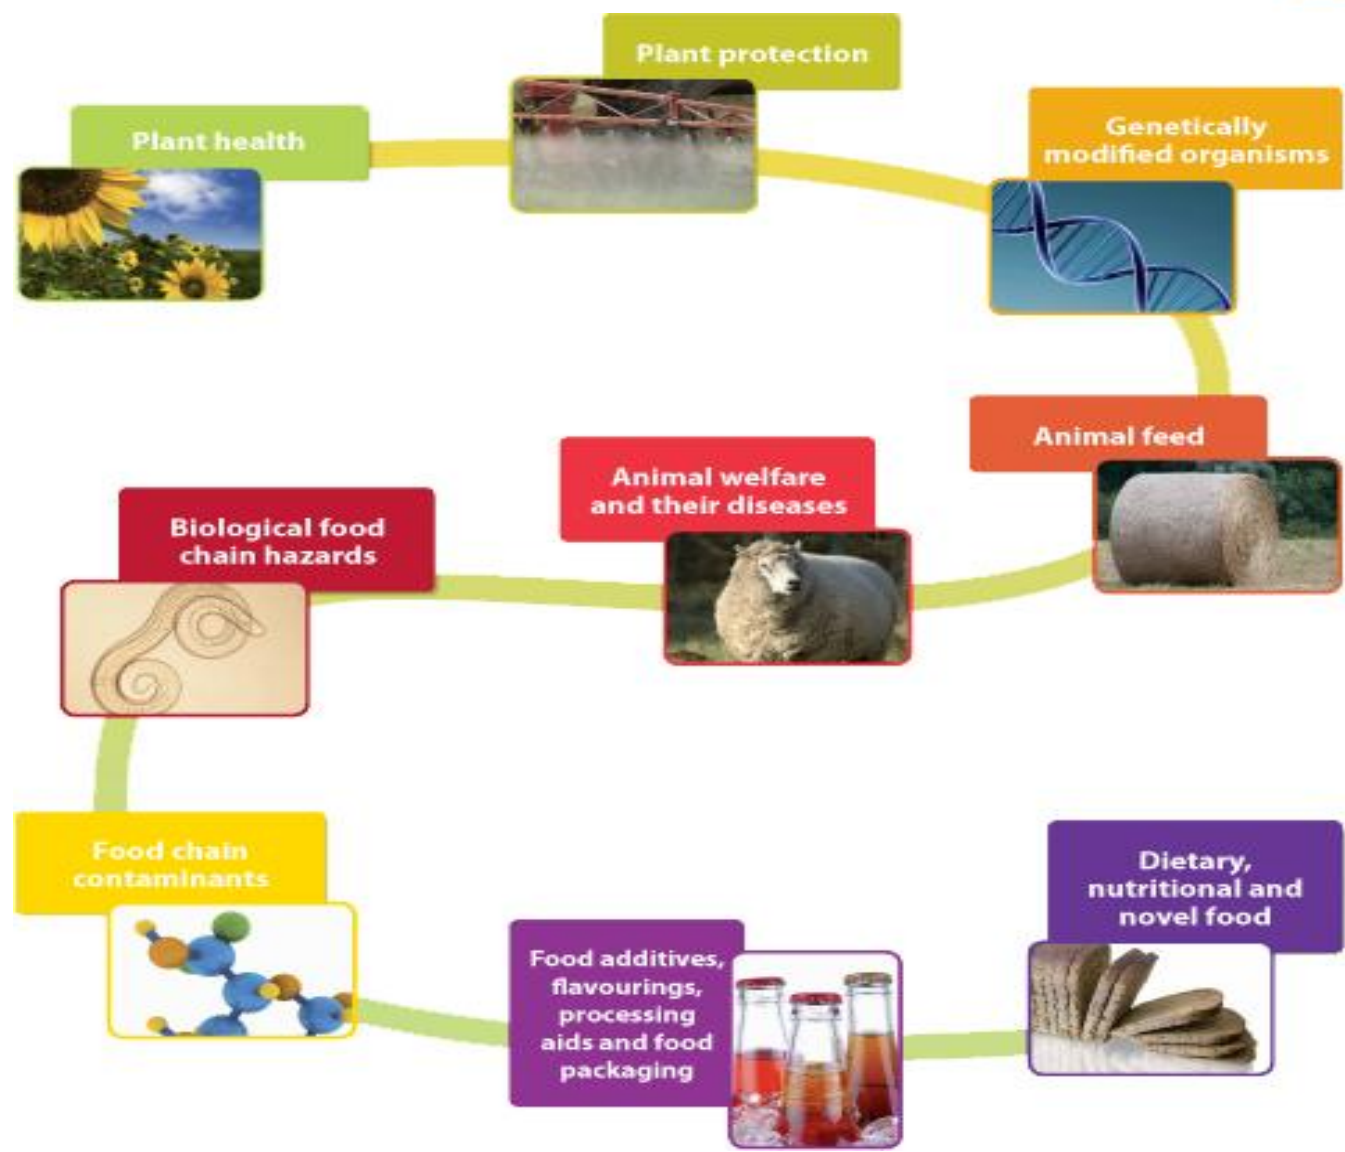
Plant health

Plant protection

Genetically modified organisms

Animal feed

Animal welfare and their diseases

Biological food chain hazards

Food chain contaminants

Food additives, flavourings, processing aids and food packaging

Dietary, nutritional and novel food